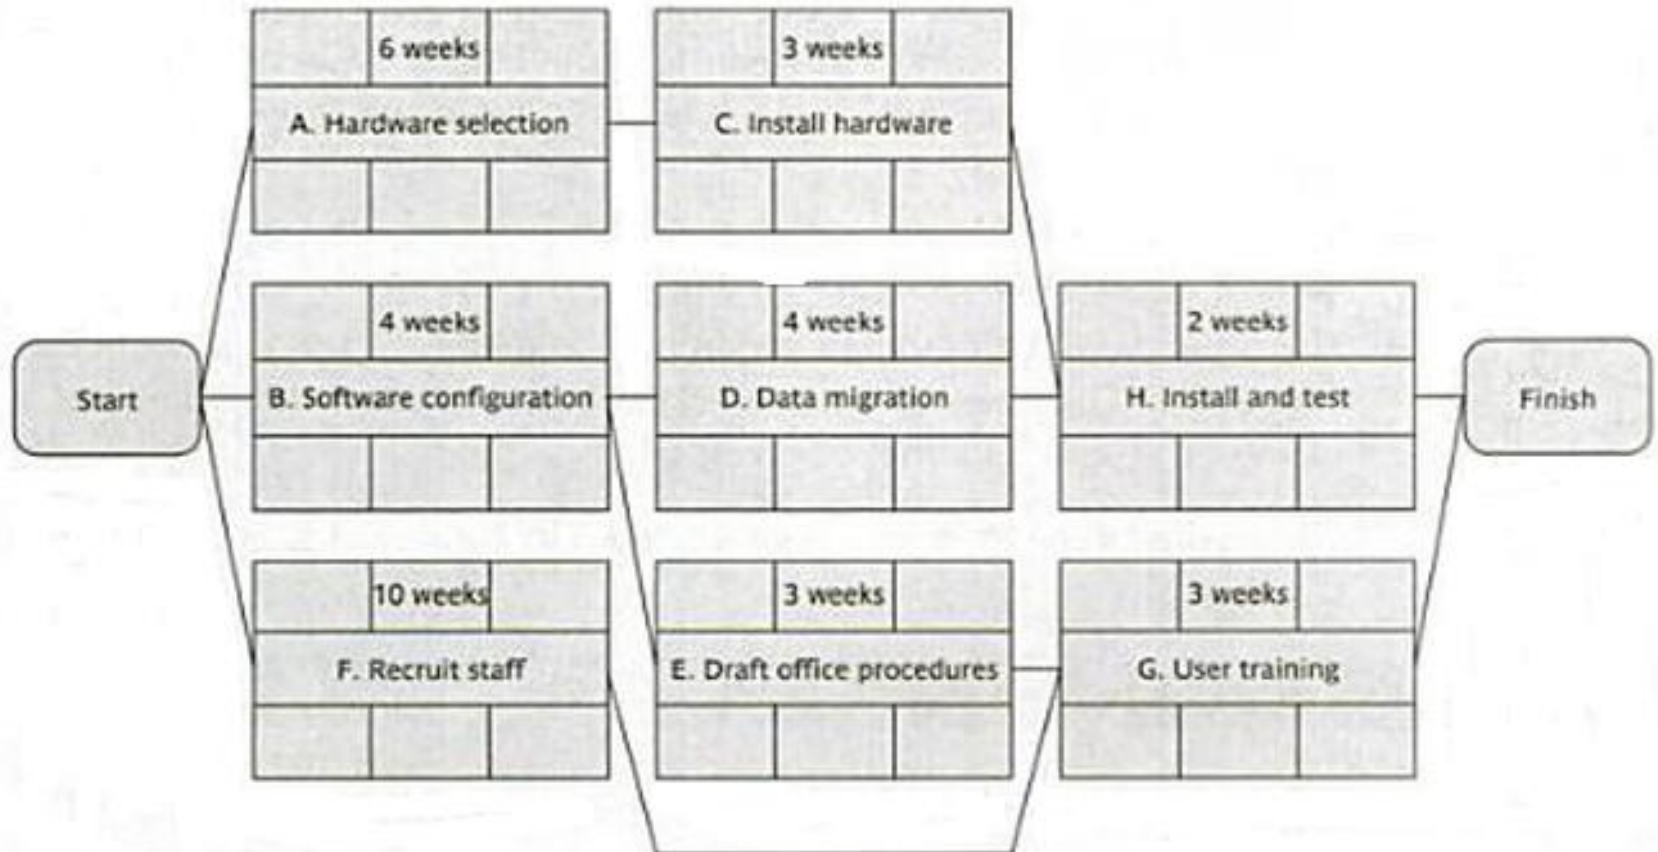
6 weeks

A. Hardware selection

3 weeks

C. Install hardware

Start

4 weeks

B. Software configuration

4 weeks

D. Data migration

2 weeks

H. Install and test

Finish

10 weeks

F. Recruit staff

3 weeks

E. Draft office procedures

3 weeks

G. User training